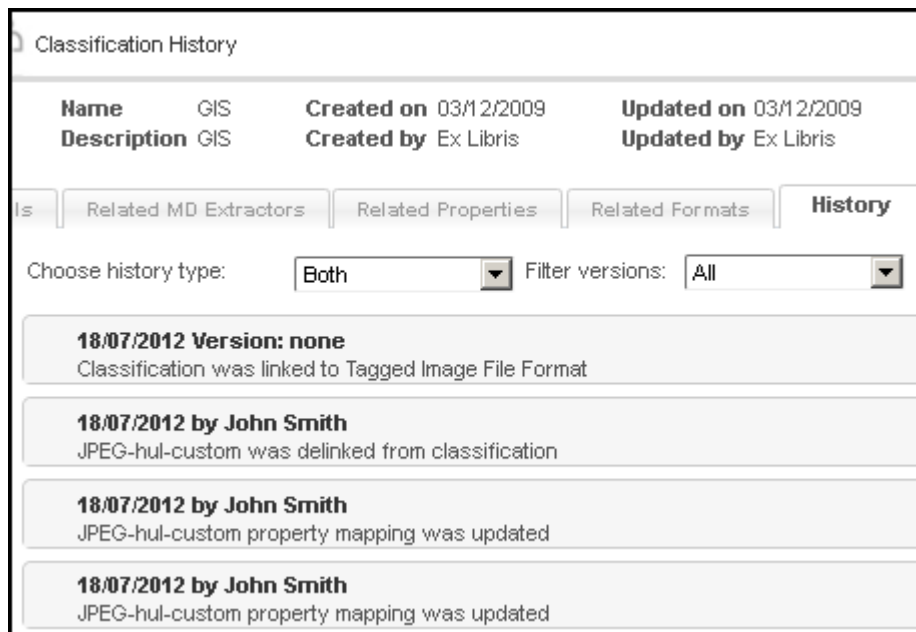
Classification History

Name GIS
Description GIS

Created on 03/12/2009
Created by Ex Libris

Updated on 03/12/2009
Updated by Ex Libris

ls | Related MD Extractors | Related Properties | Related Formats | History

Choose history type: Both
Filter versions: All

18/07/2012 Version: none
Classification was linked to Tagged Image File Format

18/07/2012 by John Smith
JPEG-hul-custom was delinked from classification

18/07/2012 by John Smith
JPEG-hul-custom property mapping was updated

18/07/2012 by John Smith
JPEG-hul-custom property mapping was updated